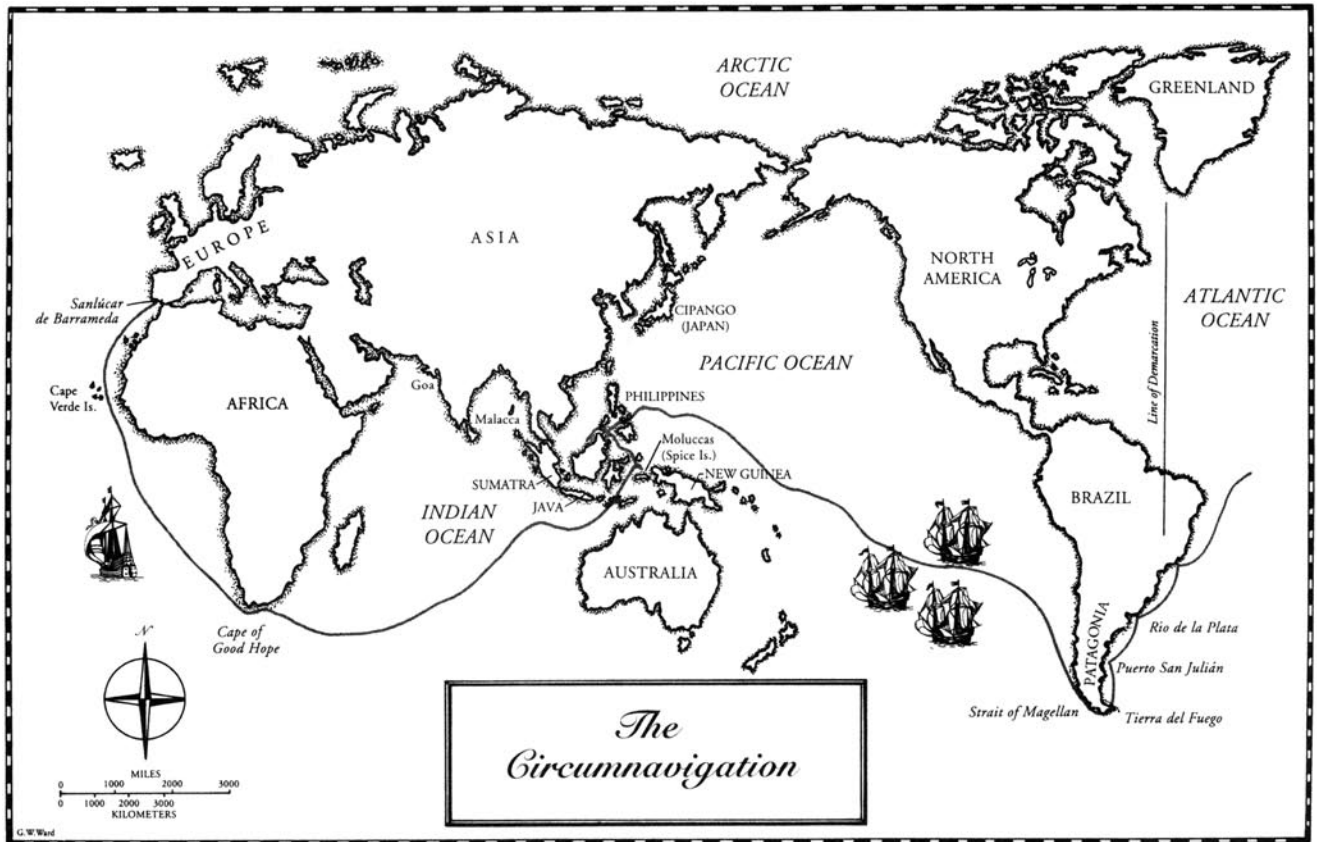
ARCTIC OCEAN

GREENLAND

EUROPE

ASIA

NORTH AMERICA

ATLANTIC OCEAN

Sanlúcar de Barrameda

CIPANGO (JAPAN)

Line of Demarcation

PACIFIC OCEAN

Cape Verde Is.

AFRICA

Goa

Malacca

PHILIPPINES

Moluccas (Spice Is.)

NEW GUINEA

SUMATRA

JAVA

BRAZIL

INDIAN OCEAN

AUSTRALIA

PATAGONIA

N

Cape of Good Hope

Rio de la Plata

Puerto San Julián

Strait of Magellan

Tierra del Fuego

The Circumnavigation

MILES
0 1000 2000 3000
0 1000 2000 3000
KILOMETERS

G.W.Ward